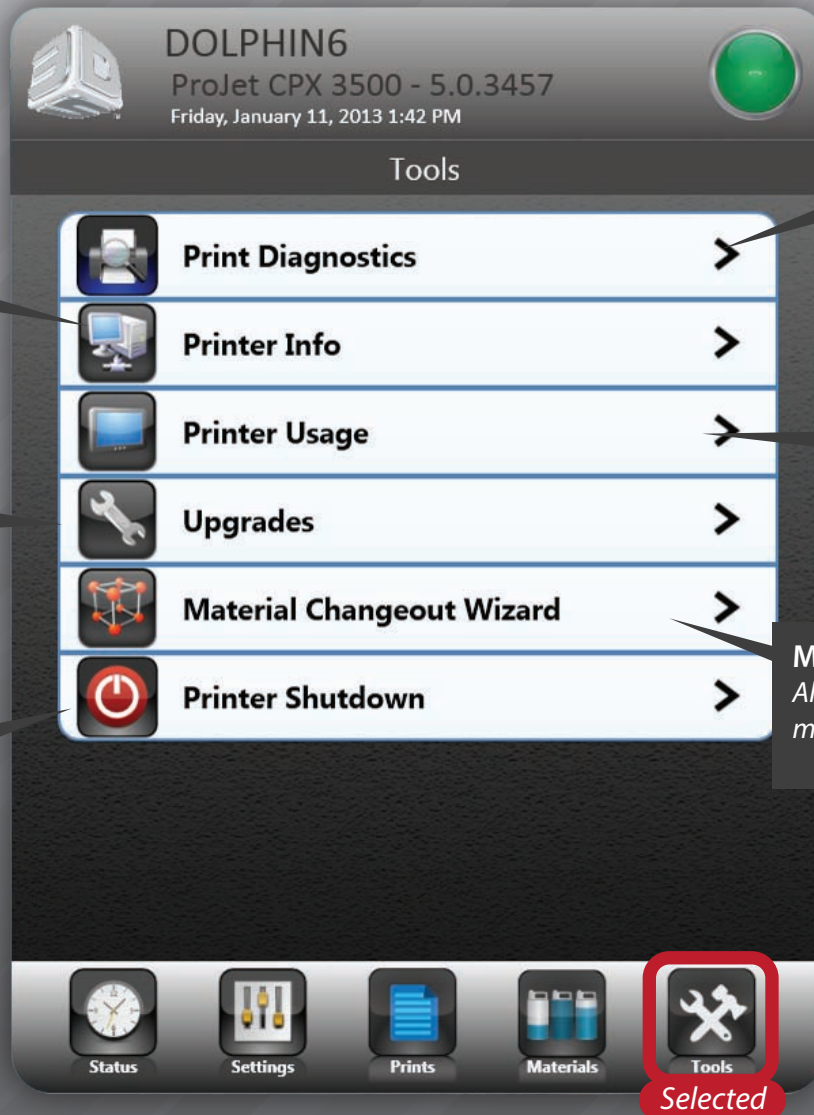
DOLPHIN6
ProJet CPX 3500 - 5.0.3457
Friday, January 11, 2013 1:42 PM

Tools

Print Diagnostics >

Printer Info >

Printer Usage >

Upgrades >

Material Changeout Wizard >

Printer Shutdown >

M
Al
m

Status
Settings
Prints
Materials
Tools

Selected